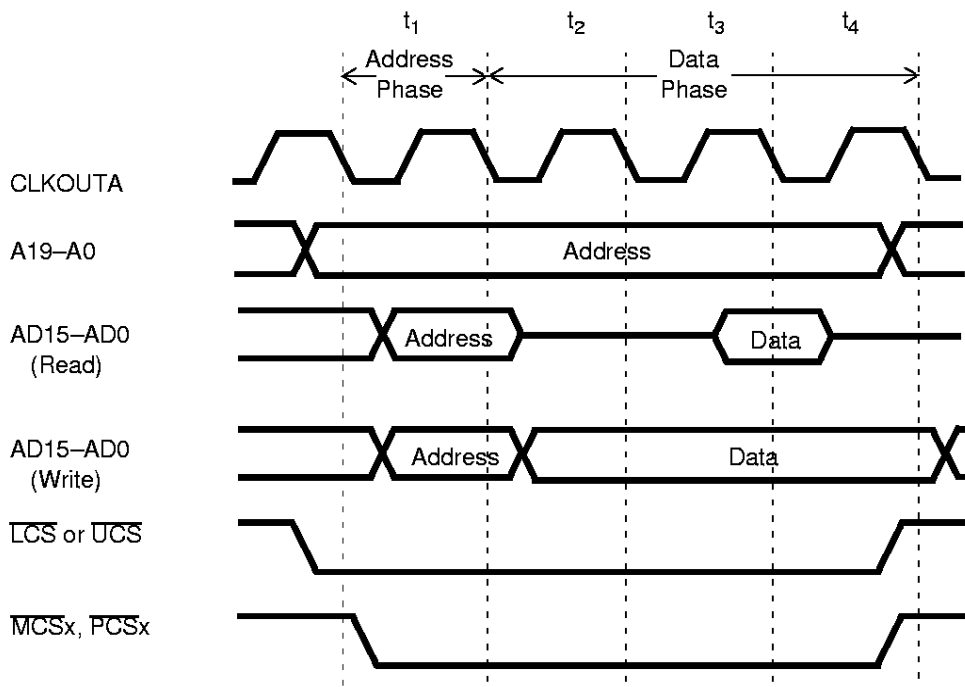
$t_1$ $t_2$ $t_3$ $t_4$

Address Phase

Data Phase

CLKOUTA

A19–A0

Address

AD15–AD0 (Read)

Address

Data

AD15–AD0 (Write)

Address

Data

$\overline{LCS}$ or $\overline{UCS}$

$\overline{MCSx}$, $\overline{PCSx}$